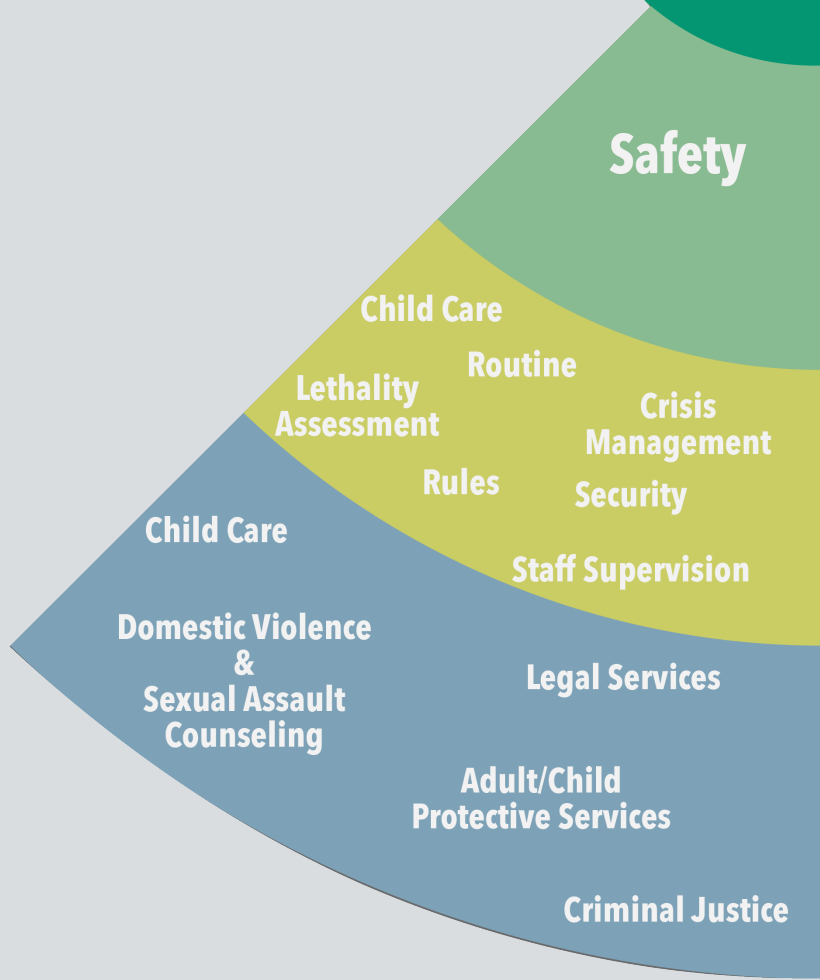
Safety

Child Care

Routine

Lethality Assessment

Crisis Management

Rules

Security

Staff Supervision

Child Care

Domestic Violence & Sexual Assault Counseling

Legal Services

Adult/Child Protective Services

Criminal Justice